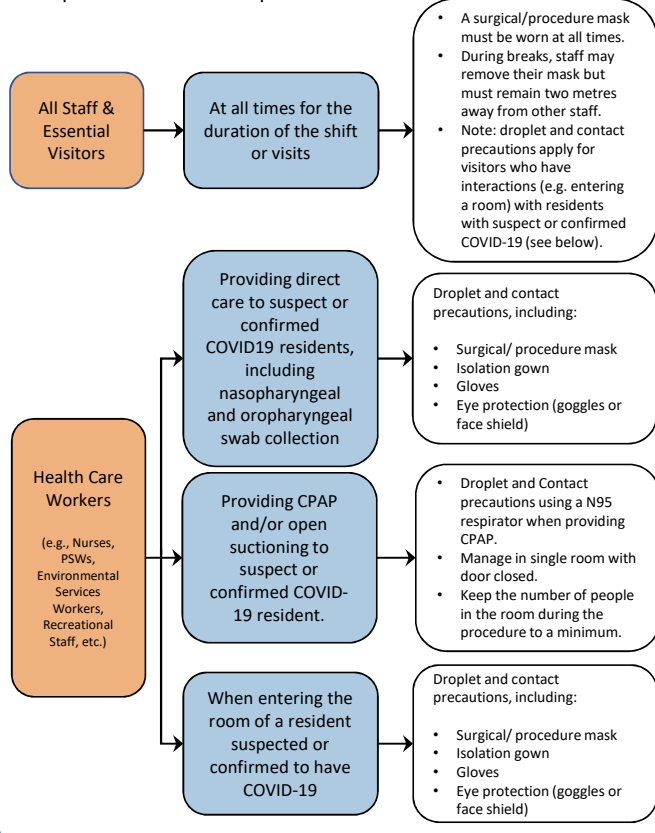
All Staff & Essential Visitors

At all times for the duration of the shift or visits

- A surgical/procedure mask must be worn at all times.
- During breaks, staff may remove their mask but must remain two metres away from other staff.
- Note: droplet and contact precautions apply for visitors who have interactions (e.g. entering a room) with residents with suspect or confirmed COVID-19 (see below).

Health Care Workers

(e.g., Nurses, PSWs, Environmental Services Workers, Recreational Staff, etc.)

Providing direct care to suspect or confirmed COVID19 residents, including nasopharyngeal and oropharyngeal swab collection

Droplet and contact precautions, including:

- Surgical/ procedure mask
- Isolation gown
- Gloves
- Eye protection (goggles or face shield)

Providing CPAP and/or open suctioning to suspect or confirmed COVID-19 resident.

- Droplet and Contact precautions using a N95 respirator when providing CPAP.
- Manage in single room with door closed.
- Keep the number of people in the room during the procedure to a minimum.

When entering the room of a resident suspected or confirmed to have COVID-19

Droplet and contact precautions, including:

- Surgical/ procedure mask
- Isolation gown
- Gloves
- Eye protection (goggles or face shield)